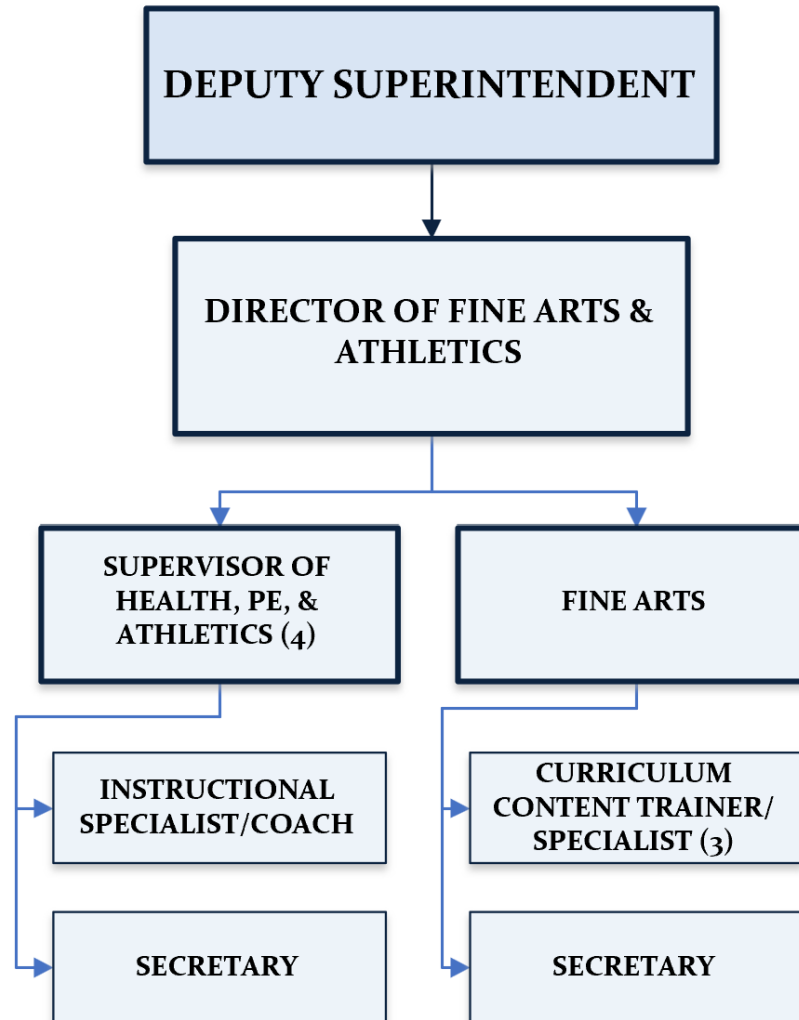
DEPUTY SUPERINTENDENT

DIRECTOR OF FINE ARTS & ATHLETICS

SUPERVISOR OF HEALTH, PE, & ATHLETICS (4)

FINE ARTS

INSTRUCTIONAL SPECIALIST/COACH

SECRETARY

CURRICULUM CONTENT TRAINER/ SPECIALIST (3)

SECRETARY